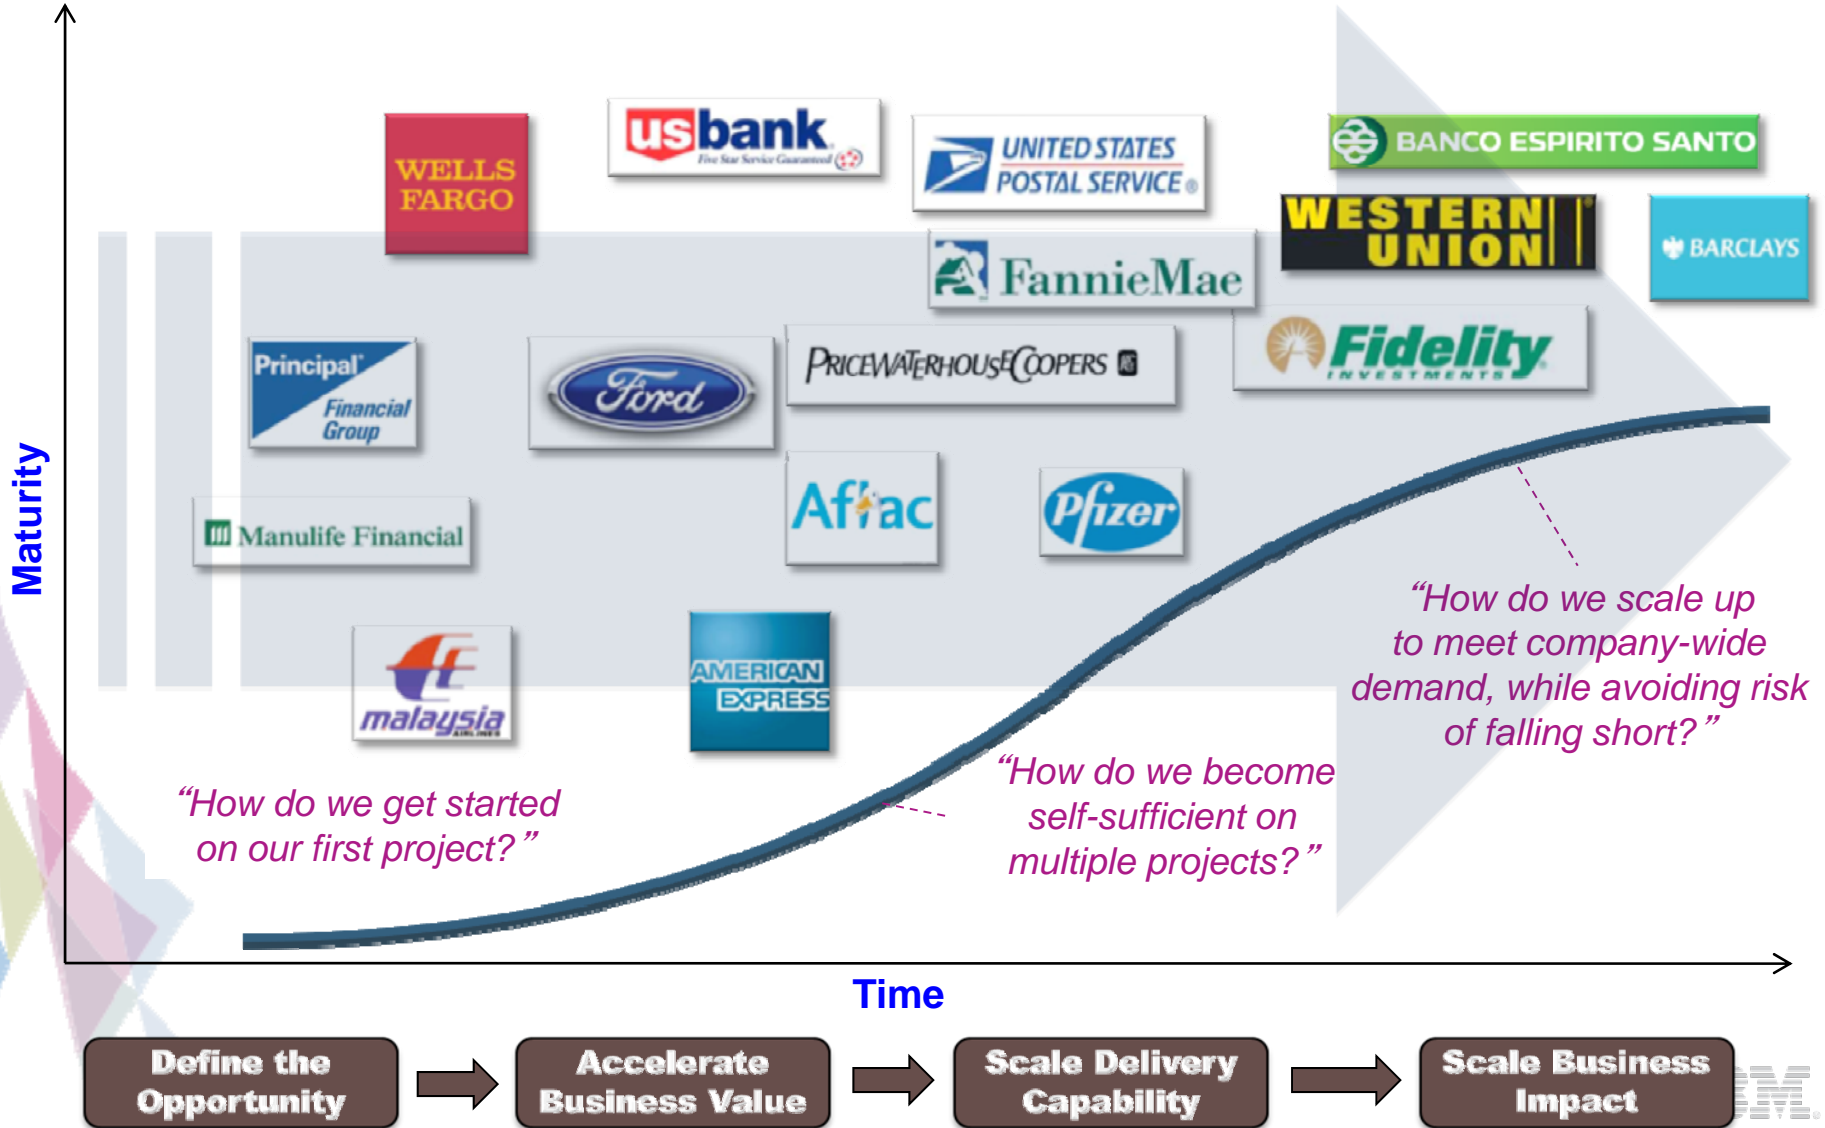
Maturity

WELLS FARGO

usbank Five Star Service Guaranteed

UNITED STATES POSTAL SERVICE

BANCO ESPIRITO SANTO

WESTERN UNION

BARCLAYS

FannieMae

Principal Financial Group

Ford

PRICEWATERHOUSECOOPERS

Fidelity INVESTMENTS

Manulife Financial

Aflac

Pfizer

malaysia AIRLINES

AMERICAN EXPRESS

"How do we scale up to meet company-wide demand, while avoiding risk of falling short?"

"How do we become self-sufficient on multiple projects?"

"How do we get started on our first project?"

Time

Define the Opportunity

Accelerate Business Value

Scale Delivery Capability

Scale Business Impact

IBM